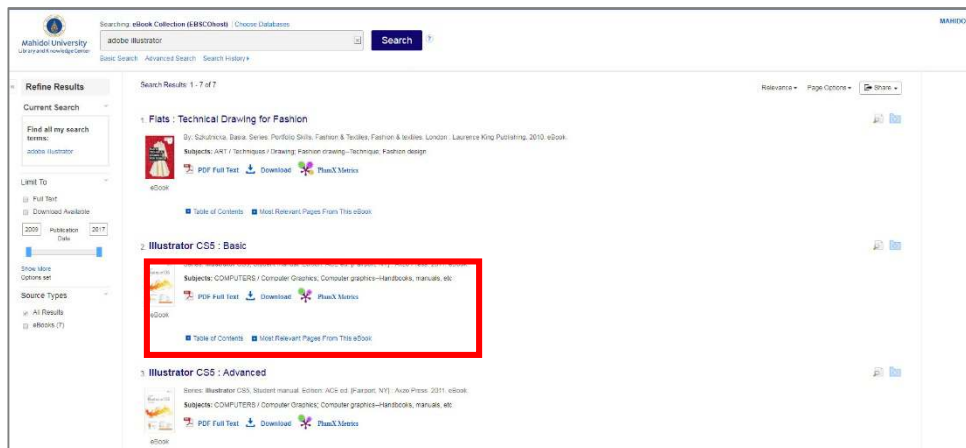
Mahidol University
Library and Knowledge Center

Searching: eBook Collection (EBSCOhost) | Choose Databases

adobe illustrator

Search

Basic Search Advanced Search Search History

MAHIDO

Refine Results

Current Search

Find all my search terms:
adobe illustrator

Limit To

Full Text
Download Available

2009 Publication Date 2017

Show More
Options set

Source Types

All Results
eBooks (7)

Search Results: 1 - 7 of 7

Relevance Page Options Share

1. Flats : Technical Drawing for Fashion

By: Szkutnicka, Basia. Series: Portfolio Skills: Fashion & Textiles. Fashion & textiles. London : Laurence King Publishing. 2010. eBook.

Subjects: ART / Techniques / Drawing; Fashion drawing--Technique; Fashion design

eBook

PDF Full Text Download PlumX Metrics

Table of Contents Most Relevant Pages From This eBook

2. Illustrator CS5 : Basic

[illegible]

Subjects: COMPUTERS / Computer Graphics; Computer graphics--Handbooks, manuals, etc

eBook

PDF Full Text Download PlumX Metrics

Table of Contents Most Relevant Pages From This eBook

3. Illustrator CS5 : Advanced

Series: Illustrator CS5. Student manual. Edition: ACE ed. [Fairport, NY] : Axzo Press. 2011. eBook.

Subjects: COMPUTERS / Computer Graphics; Computer graphics--Handbooks, manuals, etc

eBook

PDF Full Text Download PlumX Metrics